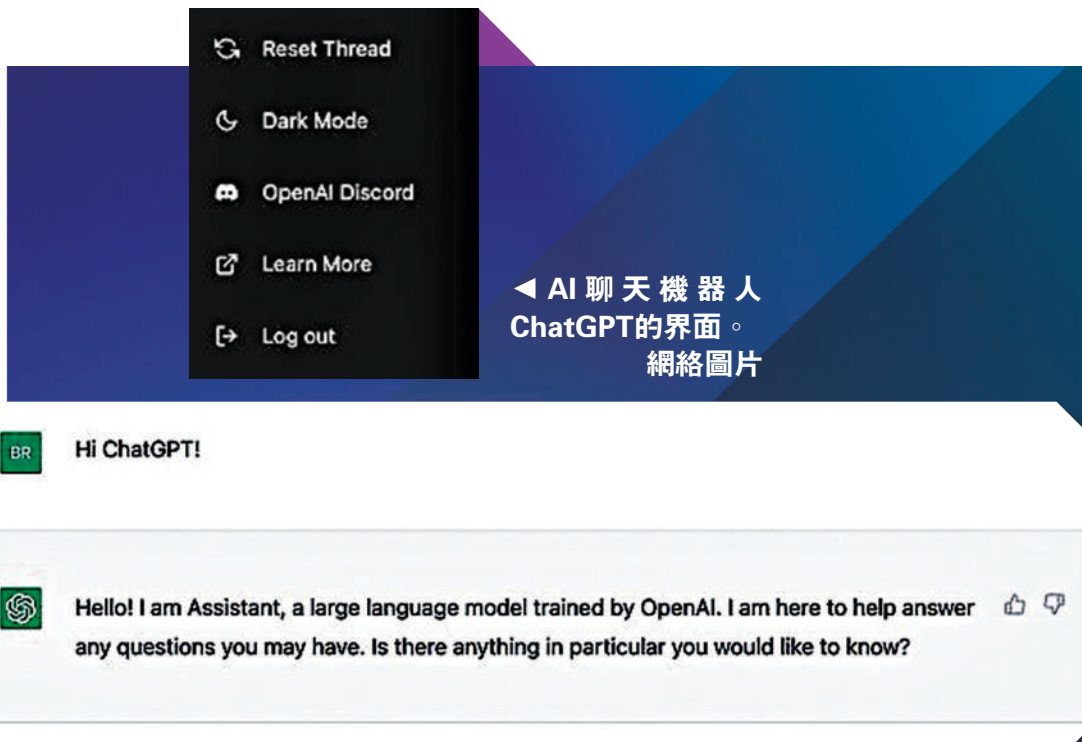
Reset Thread

Dark Mode

OpenAI Discord

Learn More

Log out

◄ AI 聊天機器人 ChatGPT的界面。
網絡圖片

BR

Hi ChatGPT!

Hello! I am Assistant, a large language model trained by OpenAI. I am here to help answer any questions you may have. Is there anything in particular you would like to know?